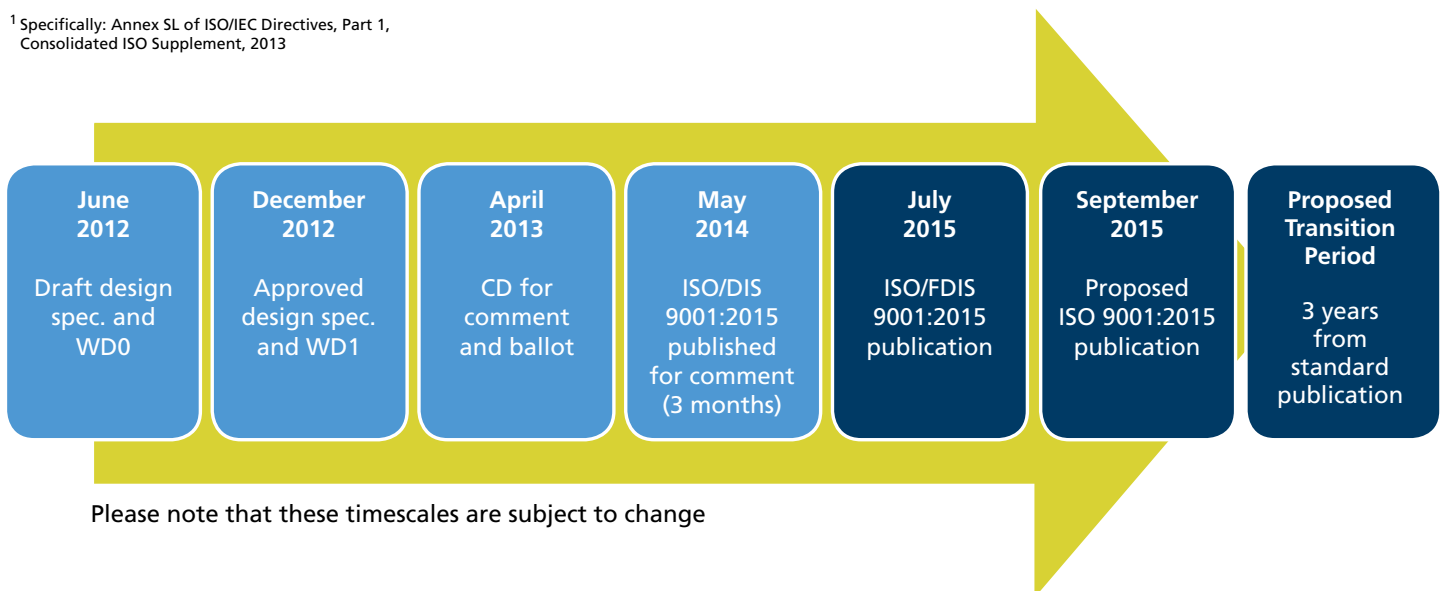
$^1$ Specifically: Annex SL of ISO/IEC Directives, Part 1, Consolidated ISO Supplement, 2013

June 2012

Draft design spec. and WD0

December 2012

Approved design spec. and WD1

April 2013

CD for comment and ballot

May 2014

ISO/DIS 9001:2015 published for comment (3 months)

July 2015

ISO/FDIS 9001:2015 publication

September 2015

Proposed ISO 9001:2015 publication

Proposed Transition Period

3 years from standard publication

Please note that these timescales are subject to change